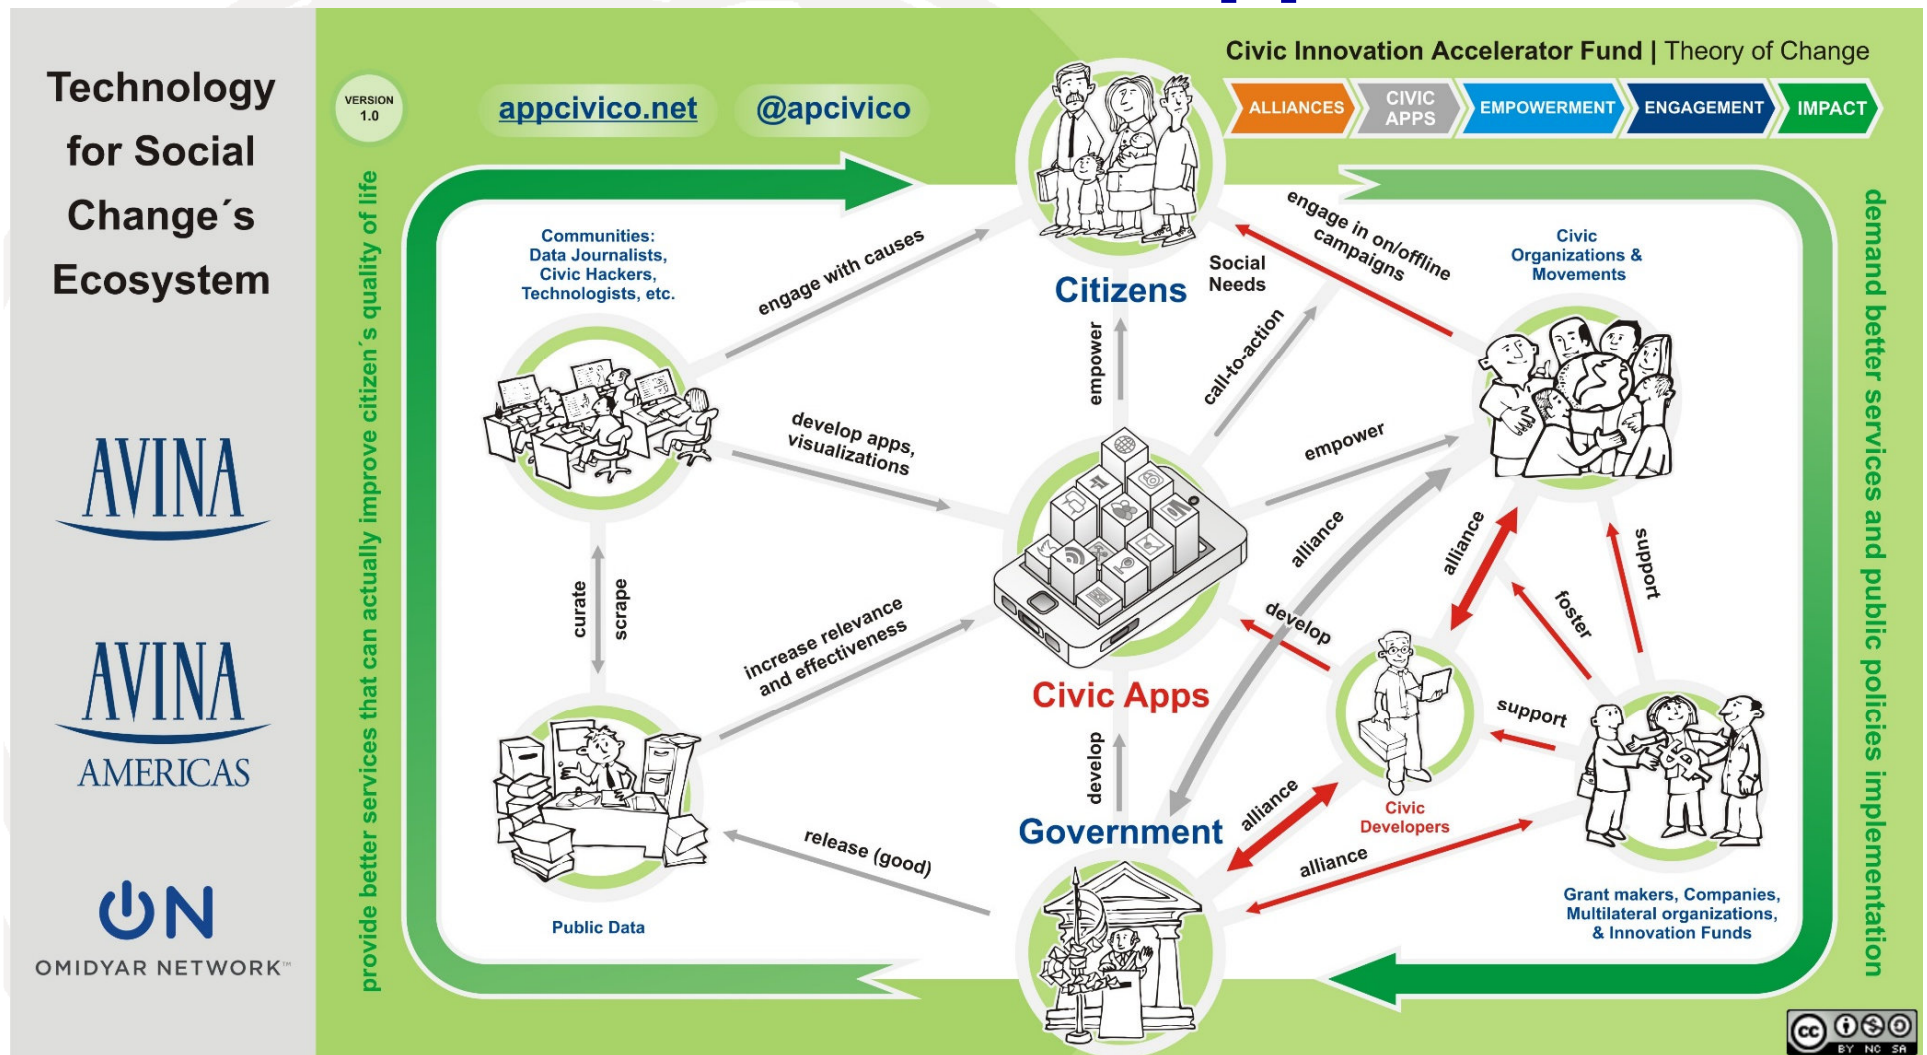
Technology for Social Change´s Ecosystem

AVINA

AVINA
AMERICAS

OMIDYAR NETWORK™

VERSION 1.0

appcivico.net

@apcivico

Civic Innovation Accelerator Fund | Theory of Change

ALLIANCES
CIVIC APPS
EMPOWERMENT
ENGAGEMENT
IMPACT

provide better services that can actually improve citizen´s quality of life

demand better services and public policies implementation

Communities: Data Journalists, Civic Hackers, Technologists, etc.

engage with causes

Citizens

Social Needs

engage in on/offline campaigns

Civic Organizations & Movements

empower

call-to-action

develop apps, visualizations

empower

curate

scrape

alliance

alliance

support

develop

foster

increase relevance and effectiveness

Civic Apps

support

develop

Public Data

release (good)

Government

alliance

Civic Developers

alliance

Grant makers, Companies, Multilateral organizations, & Innovation Funds

cc BY NC SA